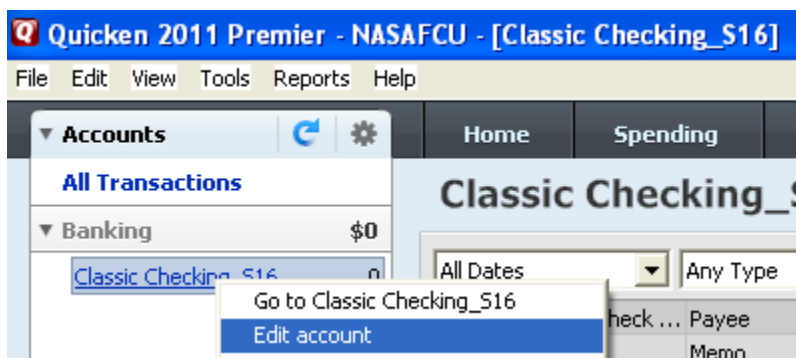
Q Quicken 2011 Premier - NASAFCU - [Classic Checking_S16]

File Edit View Tools Reports Help

▼ Accounts

Home

Spending

All Transactions

Classic Checking_S

▼ Banking $0

Classic Checking_S16 0

All Dates

Any Type

Go to Classic Checking_S16

Edit account

heck ... Payee

Memo